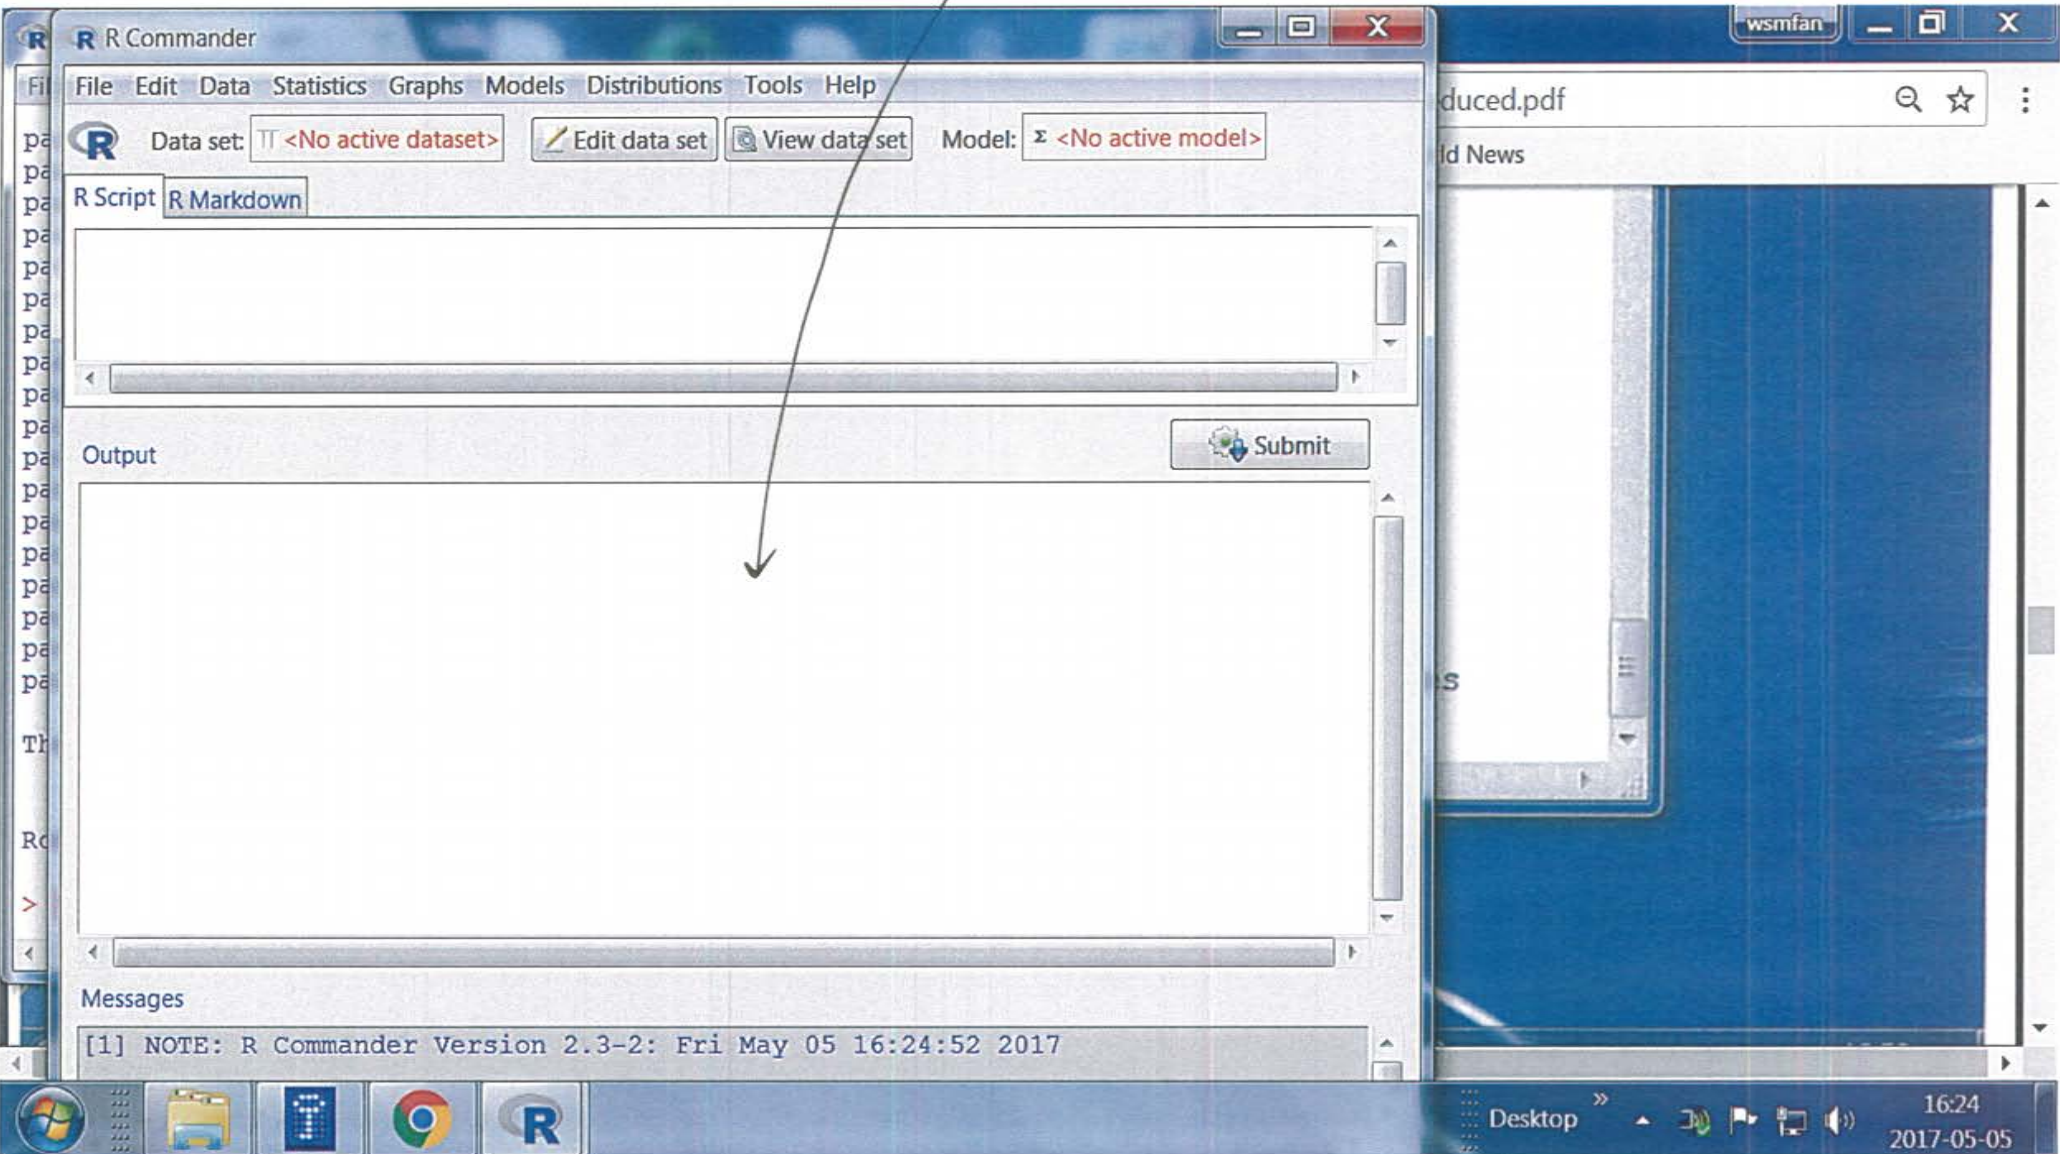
R Commander

File Edit Data Statistics Graphs Models Distributions Tools Help

Data set: <No active dataset> Edit data set View data set Model: Σ <No active model>

R Script R Markdown

Output

Submit

Messages

[1] NOTE: R Commander Version 2.3-2: Fri May 05 16:24:52 2017

wsmfan

duced.pdf

ld News

Fil

pa
pa
pa
pa
pa
pa
pa
pa
pa
pa
pa
pa
pa
pa
pa
pa
pa
pa

Th

Ro

>

s

Desktop

16:24
2017-05-05